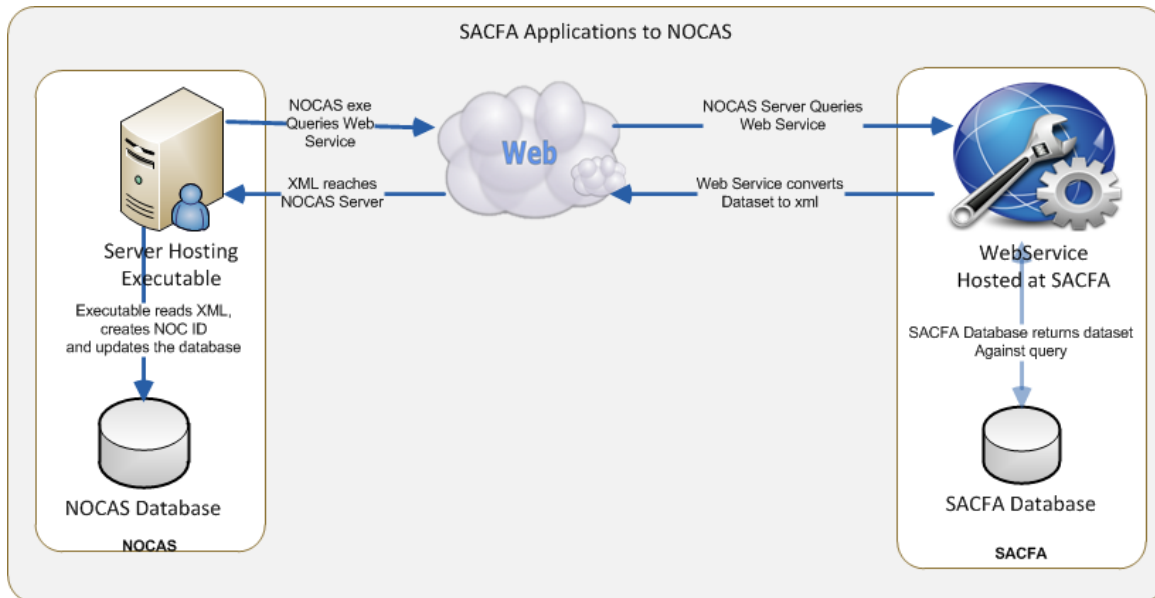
SACFA Applications to NOCAS

Server Hosting Executable

Executable reads XML, creates NOC ID and updates the database

NOCAS Database

NOCAS

NOCAS exe Queries Web Service

XML reaches NOCAS Server

Web

NOCAS Server Queries Web Service

Web Service converts Dataset to xml

WebService Hosted at SACFA

SACFA Database returns dataset Against query

SACFA Database

SACFA